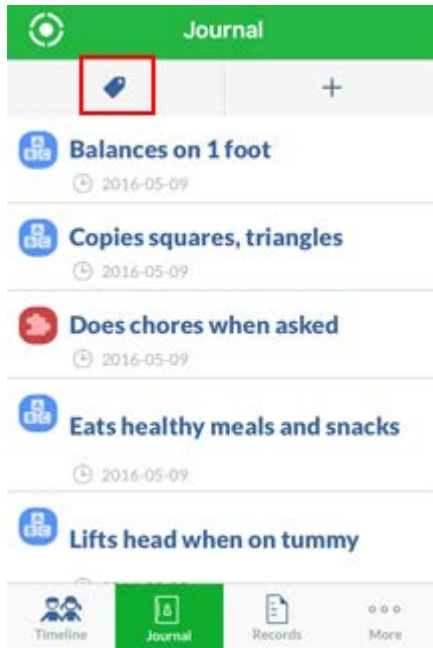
Journal

+

Balances on 1 foot
2016-05-09

Copies squares, triangles
2016-05-09

Does chores when asked
2016-05-09

Eats healthy meals and snacks
2016-05-09

Lifts head when on tummy
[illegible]

Timeline
Journal
Records
More